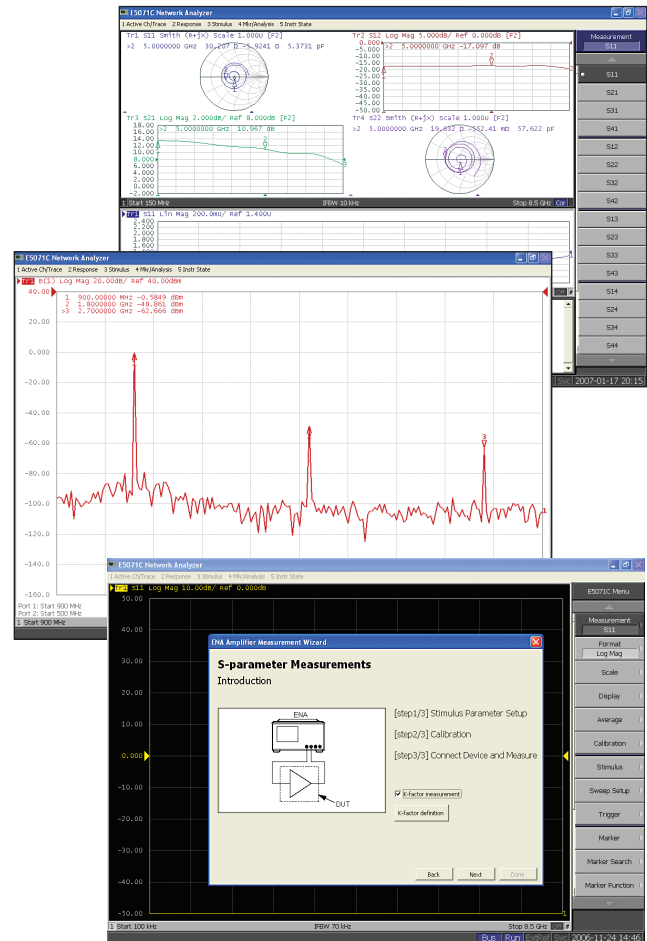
E5071C Network Analyzer
1 Active Ch/Trace 2 Response 3 Stimulus 4 Mkr/Analysis 5 Instr State
Tr1 S11 Smith (R+jX) Scale 1.000U [F2]
>2 5.0000000 GHz 30.207 Ω -5.9241 Ω 5.3731 pF
Tr2 S12 Log Mag 5.000dB/ Ref 0.000dB [F2]
>2 5.0000000 GHz -17.097 dB
0.000
-5.000
-10.00
-15.00
-20.00
-25.00
-30.00
-35.00
-40.00
-45.00
-50.00
Tr3 S21 Log Mag 2.000dB/ Ref 8.000dB [F2]
>2 5.0000000 GHz 10.967 dB
18.00
16.00
14.00
12.00
10.00
8.000
6.000
4.000
2.000
0.000
-2.000
Tr4 S22 Smith (R+jX) Scale 1.000U [F2]
>2 5.0000000 GHz 10.832 Ω -552.41 mΩ 57.622 pF
1 Start 150 MHz IFBW 10 kHz Stop 8.5 GHz Cor
Tr5 S11 Lin Mag 200.0mU/ Ref 1.400U
2.400
2.200
2.000
1.800
1.600
1.400
Measurement
S11
S11
S21
S31
S41
S12
S22
S32
S42
S13
S23
S33
S43
S14
S24
S34
S44
Svc 2007-01-17 20:15

E5071C Network Analyzer
1 Active Ch/Trace 2 Response 3 Stimulus 4 Mkr/Analysis 5 Instr State
Tr1 b(1) Log Mag 20.00dB/ Ref 40.00dBm
1 900.00000 MHz -0.5849 dBm
2 1.8000000 GHz -48.061 dBm
>3 2.7000000 GHz -62.666 dBm
40.00
20.00
0.000
-20.00
-40.00
-60.00
-80.00
-100.0
-120.0
-140.0
-160.0
Port 1: Start 900 MHz
Port 2: Start 500 MHz
1 Start 900 MHz

E5071C Network Analyzer
1 Active Ch/Trace 2 Response 3 Stimulus 4 Mkr/Analysis 5 Instr State
Tr1 S11 Log Mag 10.00dB/ Ref 0.000dB
50.00
40.00
30.00
20.00
10.00
0.000
-10.00
-20.00
-30.00
-40.00
-50.00
ENA Amplifier Measurement Wizard
S-parameter Measurements
Introduction
ENA
DUT
[step1/3] Stimulus Parameter Setup
[step2/3] Calibration
[step3/3] Connect Device and Measure
K-factor measurement
K-factor definition
Back
Next
Done
1 Start 100 kHz IFBW 70 kHz Stop 8.5 GHz
E5071C Menu
Measurement
S11
Format
Log Mag
Scale
Display
Average
Calibration
Stimulus
Sweep Setup
Trigger
Marker
Marker Search
Marker Function
Bus Run ExtRef Svc 2006-11-24 14:46